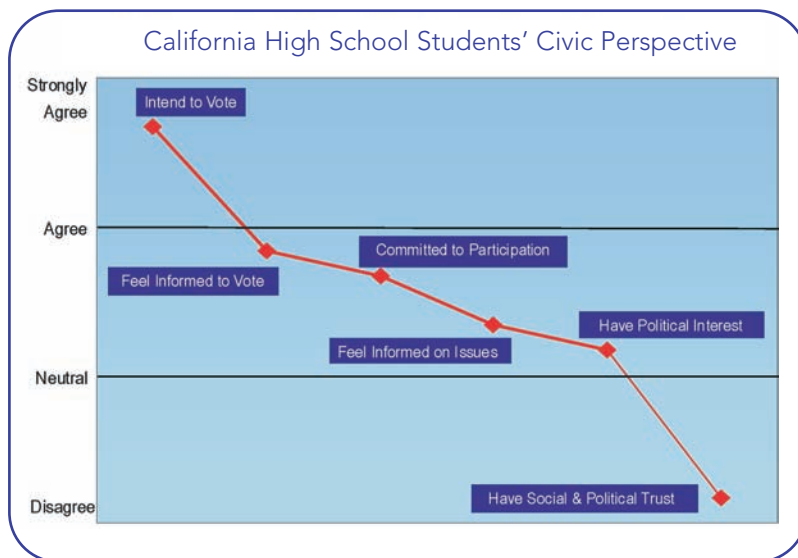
California High School Students' Civic Perspective

Strongly Agree
Agree
Neutral
Disagree

Intend to Vote
Feel Informed to Vote
Committed to Participation
Feel Informed on Issues
Have Political Interest
Have Social & Political Trust